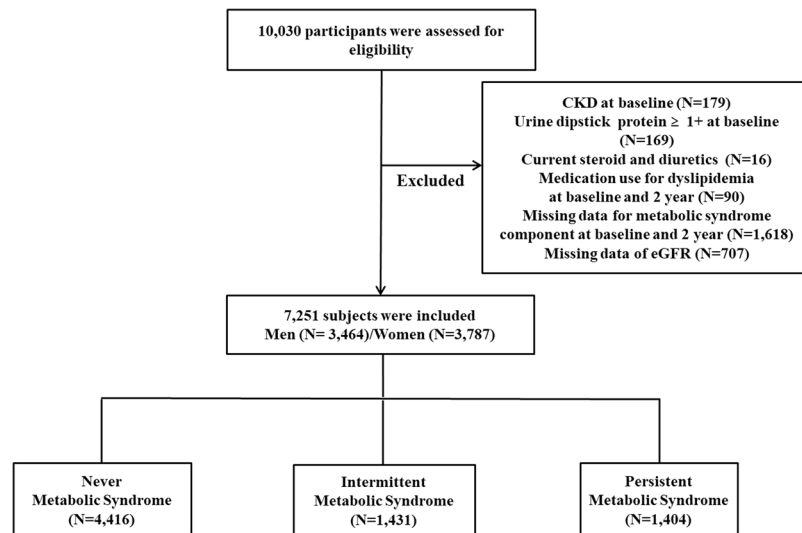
10,030 participants were assessed for eligibility

Excluded

CKD at baseline (N=179)
Urine dipstick protein ≥ 1+ at baseline (N=169)
Current steroid and diuretics (N=16)
Medication use for dyslipidemia at baseline and 2 year (N=90)
Missing data for metabolic syndrome component at baseline and 2 year (N=1,618)
Missing data of eGFR (N=707)

7,251 subjects were included
Men (N= 3,464)/Women (N=3,787)

Never Metabolic Syndrome (N=4,416)

Intermittent Metabolic Syndrome (N=1,431)

Persistent Metabolic Syndrome (N=1,404)